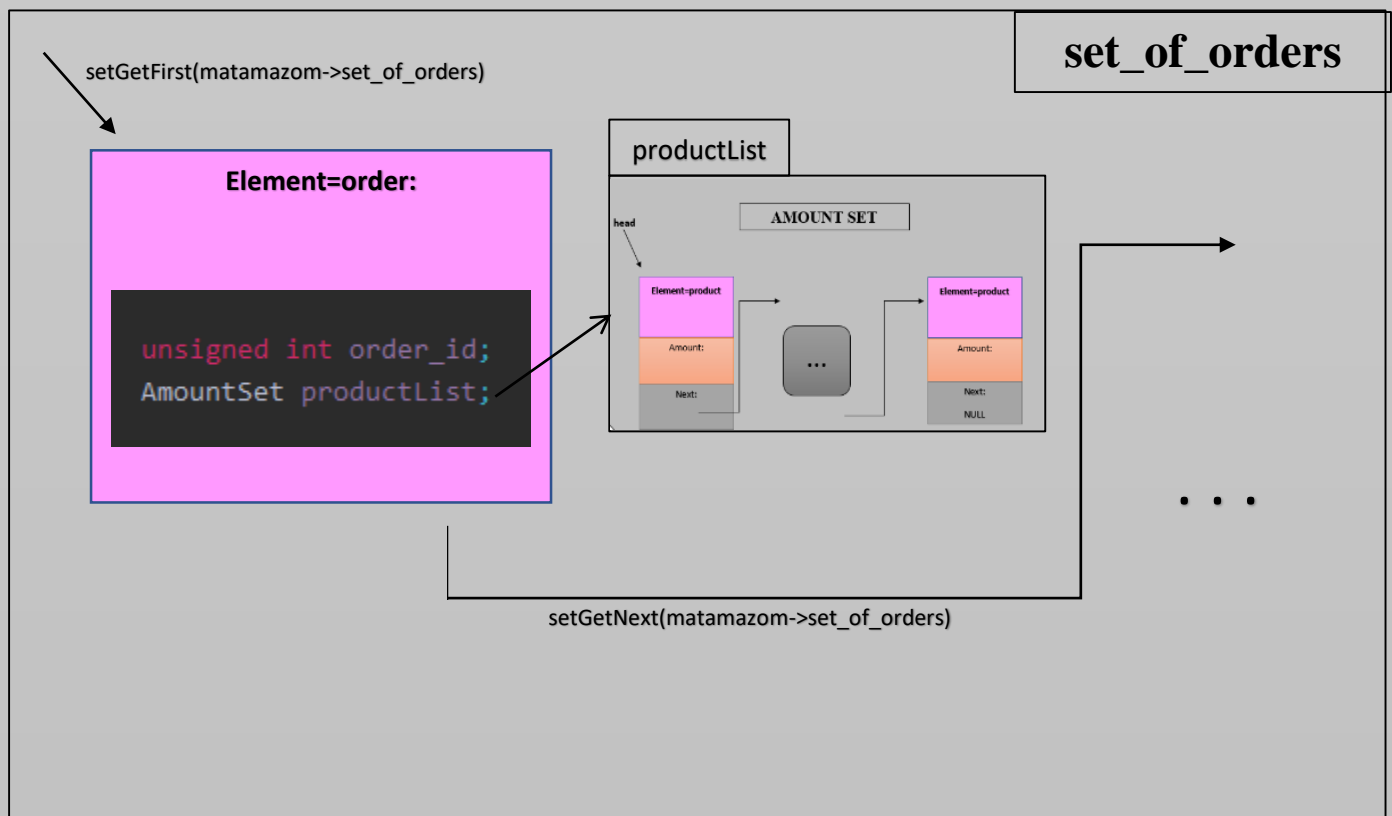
set_of_orders

setGetFirst(matamazom->set_of_orders)

Element=order:

unsigned int order_id;
AmountSet productList;

productList

AMOUNT SET

head

Element=product

Amount:

Next:

...

Element=product

Amount:

Next:

NULL

. . .

setGetNext(matamazom->set_of_orders)